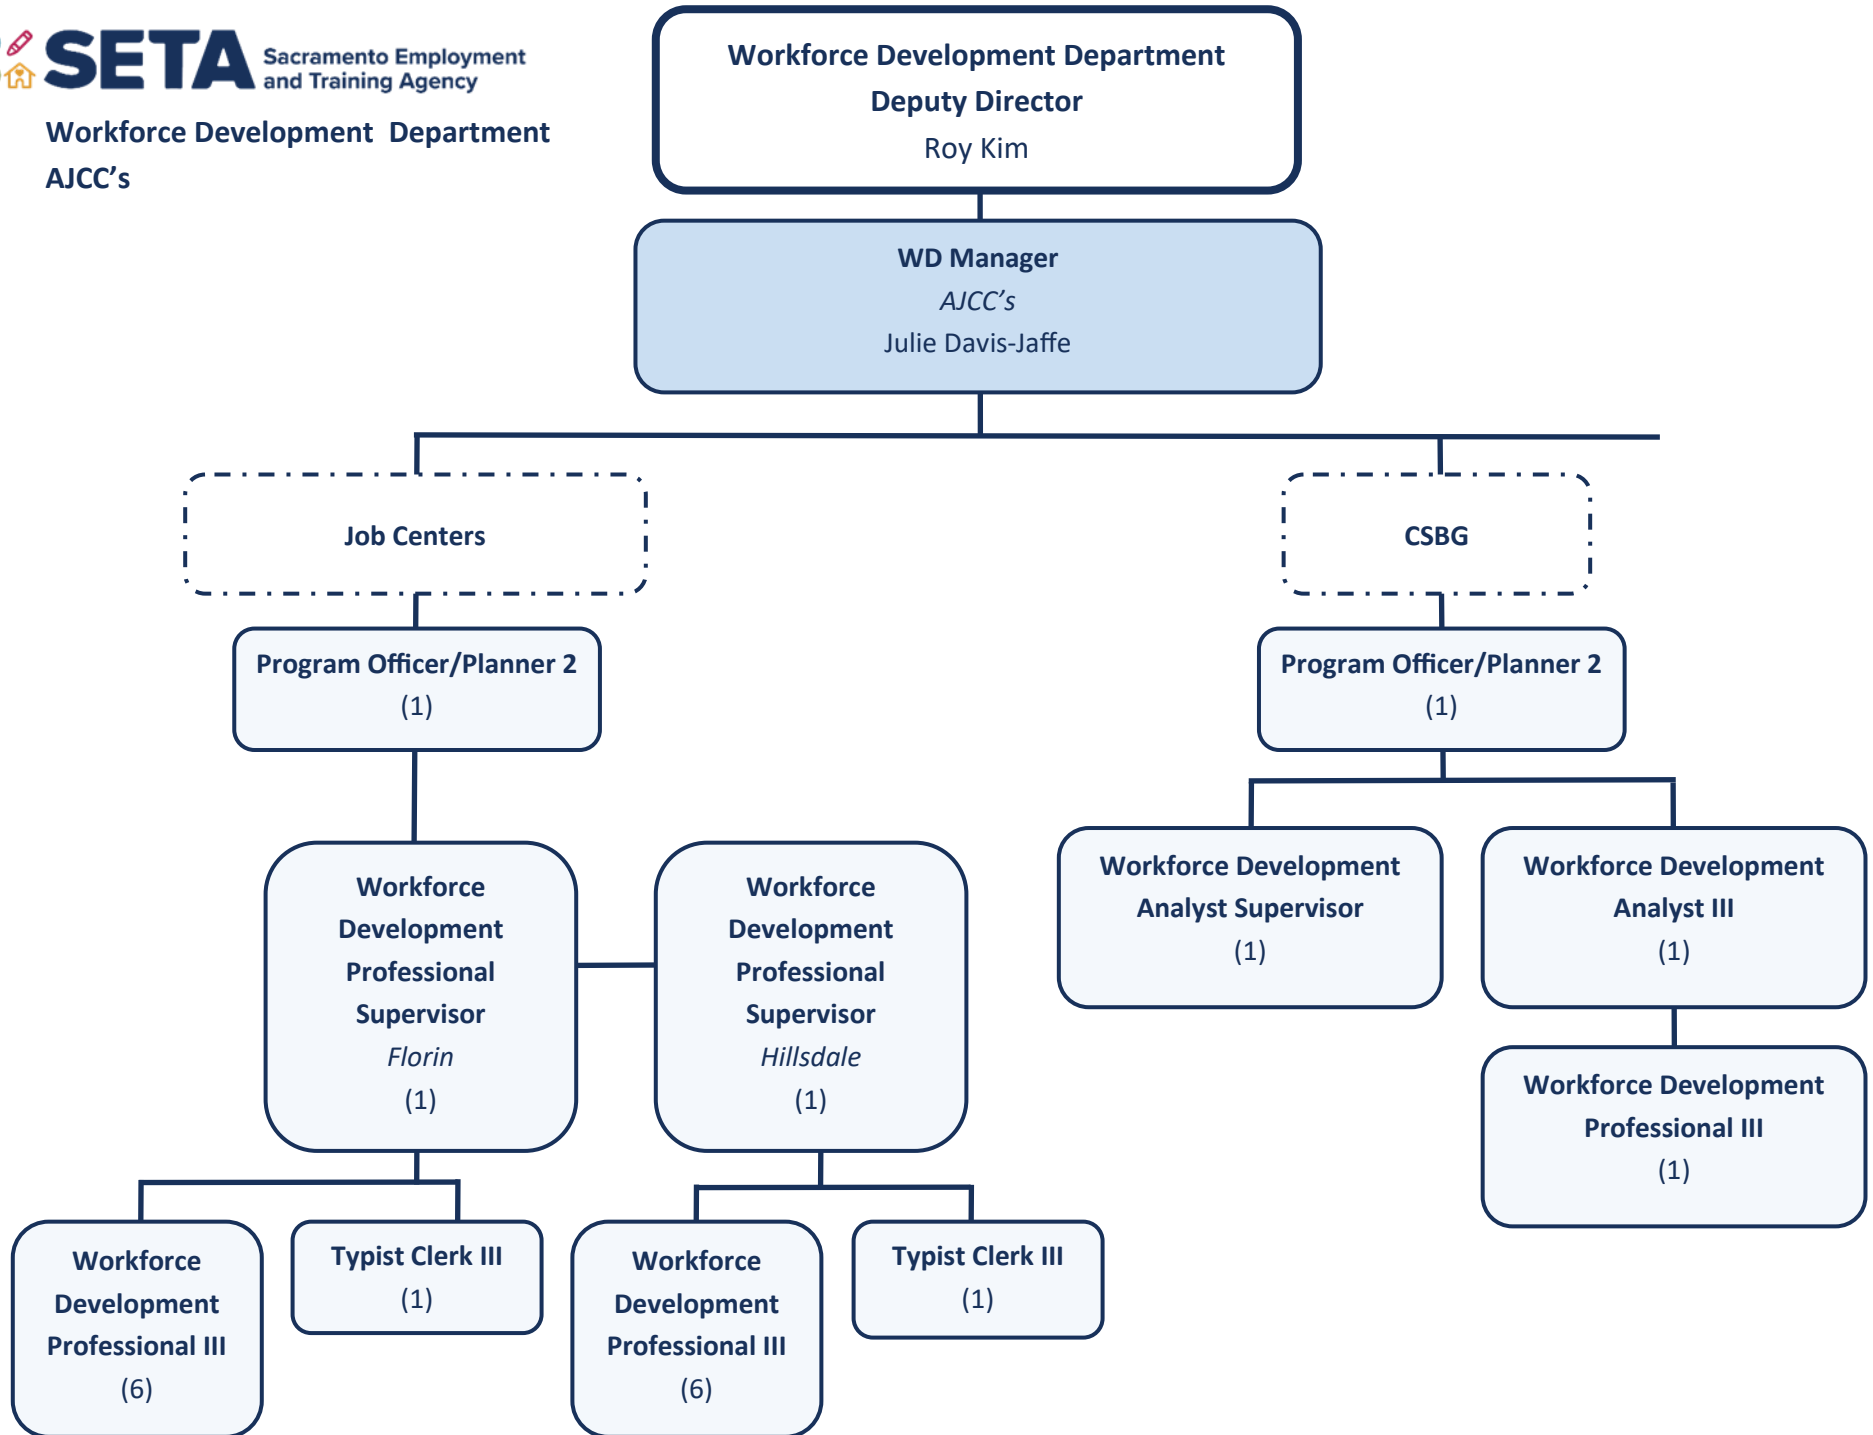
SETA Sacramento Employment and Training Agency

Workforce Development Department AJCC's

Workforce Development Department
Deputy Director
Roy Kim

WD Manager
AJCC's
Julie Davis-Jaffe

Job Centers

Program Officer/Planner 2
(1)

Workforce Development Professional Supervisor
Florin
(1)

Workforce Development Professional Supervisor
Hillsdale
(1)

Workforce Development Professional III
(6)

Typist Clerk III
(1)

Workforce Development Professional III
(6)

Typist Clerk III
(1)

CSBG

Program Officer/Planner 2
(1)

Workforce Development Analyst Supervisor
(1)

Workforce Development Analyst III
(1)

Workforce Development Professional III
(1)